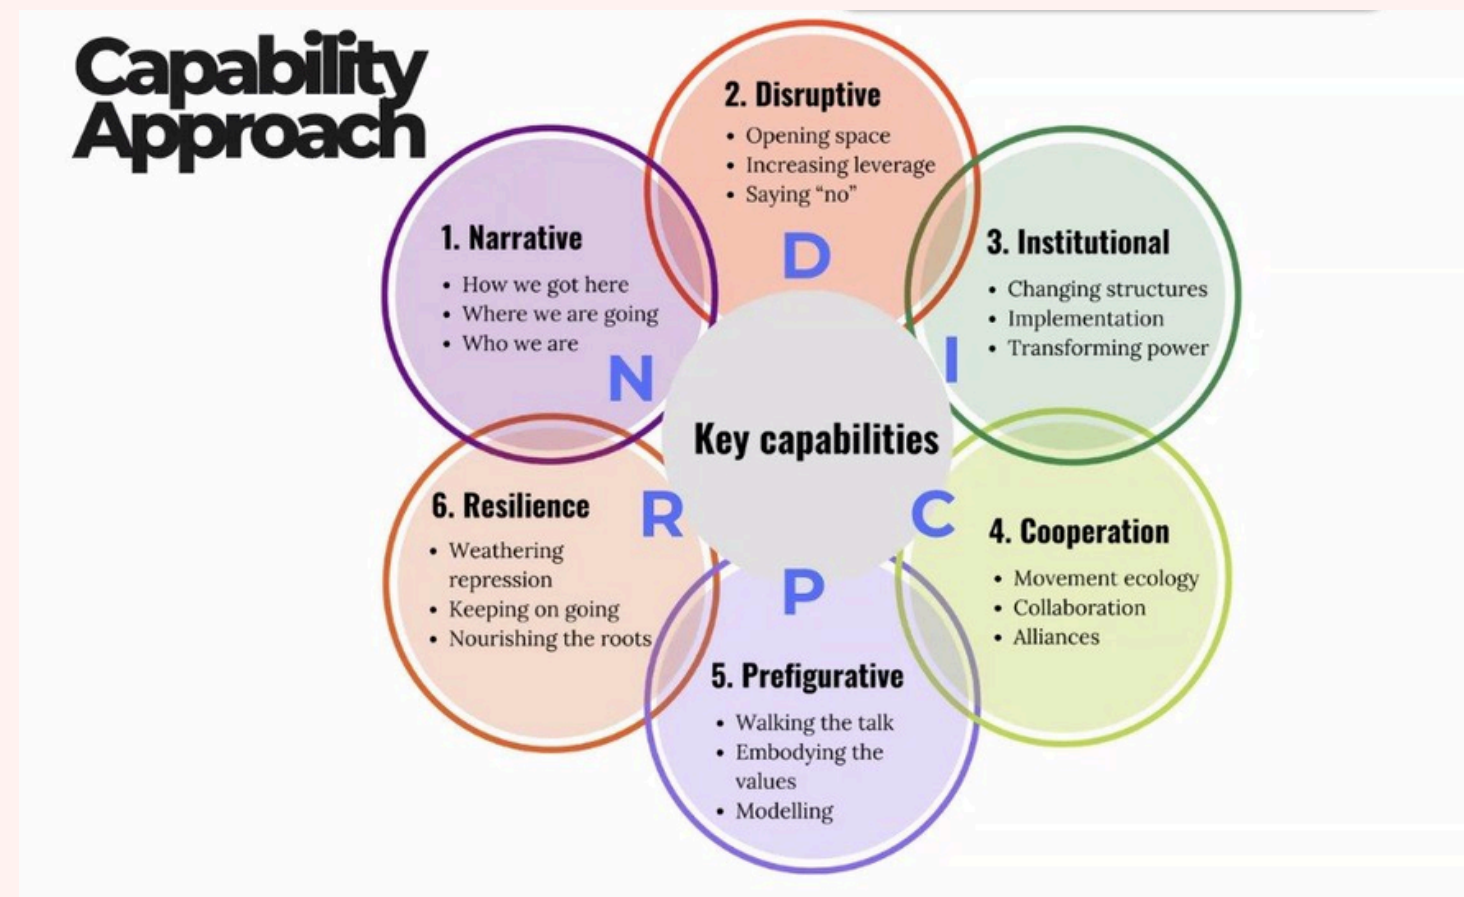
Capability Approach

2. Disruptive
• Opening space
• Increasing leverage
• Saying "no"

D

1. Narrative
• How we got here
• Where we are going
• Who we are

N

3. Institutional
• Changing structures
• Implementation
• Transforming power

I

Key capabilities

6. Resilience
• Weathering repression
• Keeping on going
• Nourishing the roots

R

C

4. Cooperation
• Movement ecology
• Collaboration
• Alliances

P

5. Prefigurative
• Walking the talk
• Embodying the values
• Modelling